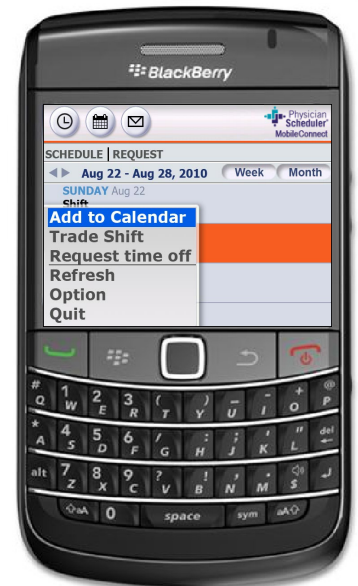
BlackBerry

Physician Scheduler MobileConnect

SCHEDULE | REQUEST

Aug 22 - Aug 28, 2010 Week Month

SUNDAY Aug 22

Shift

Add to Calendar
Trade Shift
Request time off
Refresh
Option
Quit

#
Q W E R T Y U I O P
1 2 3
A S D F G H J K L del
4 5 6
alt Z X C V B N M $
7 8 9
0 space sym aA